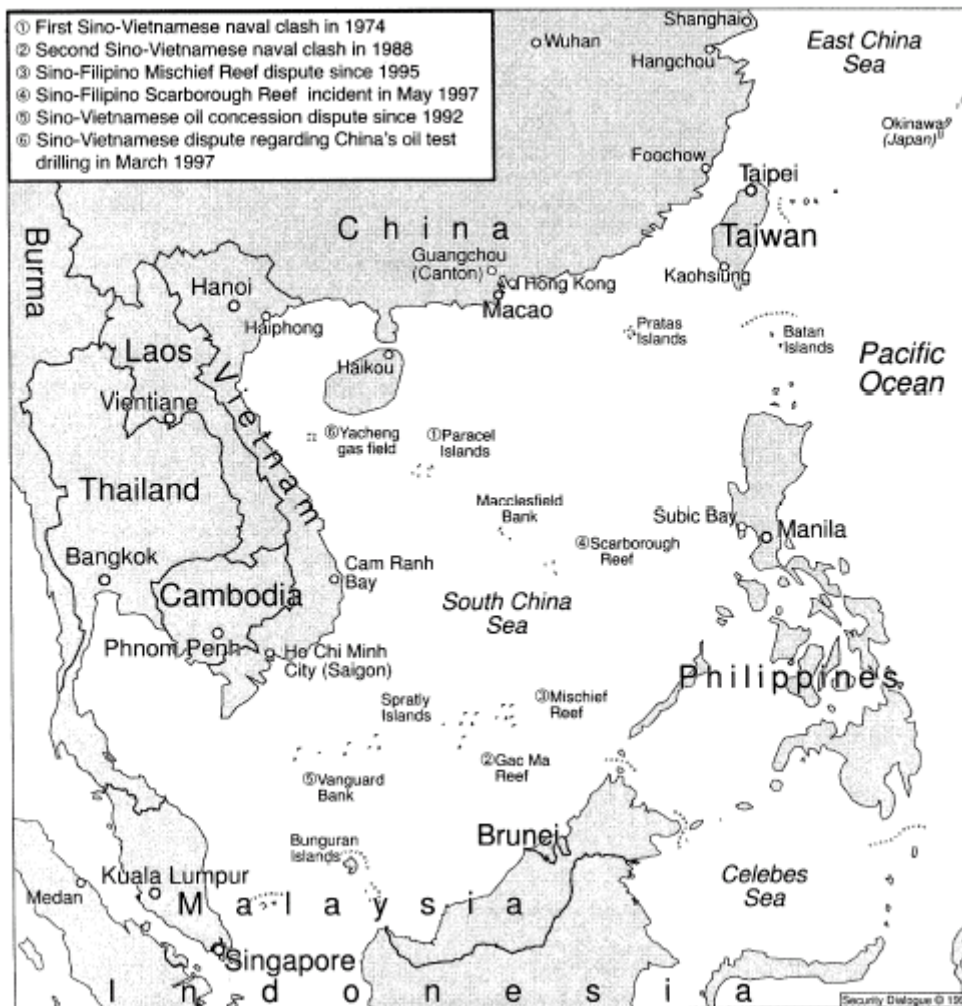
① First Sino-Vietnamese naval clash in 1974
② Second Sino-Vietnamese naval clash in 1988
③ Sino-Filipino Mischief Reef dispute since 1995
④ Sino-Filipino Scarborough Reef incident in May 1997
⑤ Sino-Vietnamese oil concession dispute since 1992
⑥ Sino-Vietnamese dispute regarding China's oil test drilling in March 1997

Shanghai
Wuhan
Hangchou
East China Sea
Okinawa (Japan)
Foochow
Taipei
China
Taiwan
Burma
Guangchou (Canton)
Hong Kong
Macao
Kaohsiung
Hanoi
Haiphong
Pratas Islands
Batan Islands
Laos
Haikou
Pacific Ocean
Vietnam
Vientiane
⑥Yacheng gas field
①Paracel Islands
Thailand
Macclesfield Bank
Subic Bay
Manila
④Scarborough Reef
Bangkok
Cam Ranh Bay
Cambodia
South China Sea
Phnom Penh
Ho Chi Minh City (Saigon)
Philippines
Spratly Islands
③Mischief Reef
②Gac Ma Reef
⑤Vanguard Bank
Bunguran Islands
Brunei
Celebes Sea
Kuala Lumpur
Medan
Malaysia
Singapore
Indonesia
Security Dialogue © 19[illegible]